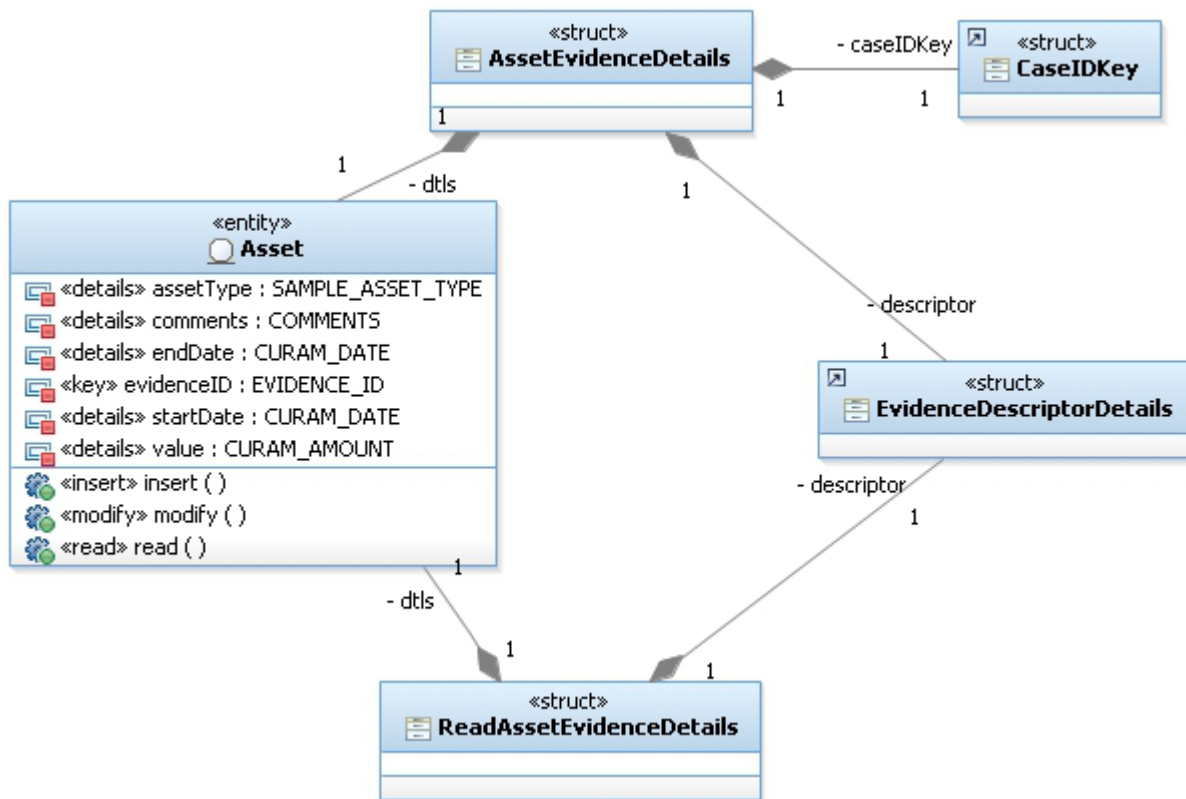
«struct»
AssetEvidenceDetails

1

- caseIDKey

1

1

«struct»
CaseIDKey

1

- dtls

1

«entity»
Asset

«details» assetType : SAMPLE_ASSET_TYPE
«details» comments : COMMENTS
«details» endDate : CURAM_DATE
«key» evidenceID : EVIDENCE_ID
«details» startDate : CURAM_DATE
«details» value : CURAM_AMOUNT
«insert» insert ( )
«modify» modify ( )
«read» read ( )

- descriptor

1

«struct»
EvidenceDescriptorDetails

- descriptor

1

1

- dtls

1

1

«struct»
ReadAssetEvidenceDetails